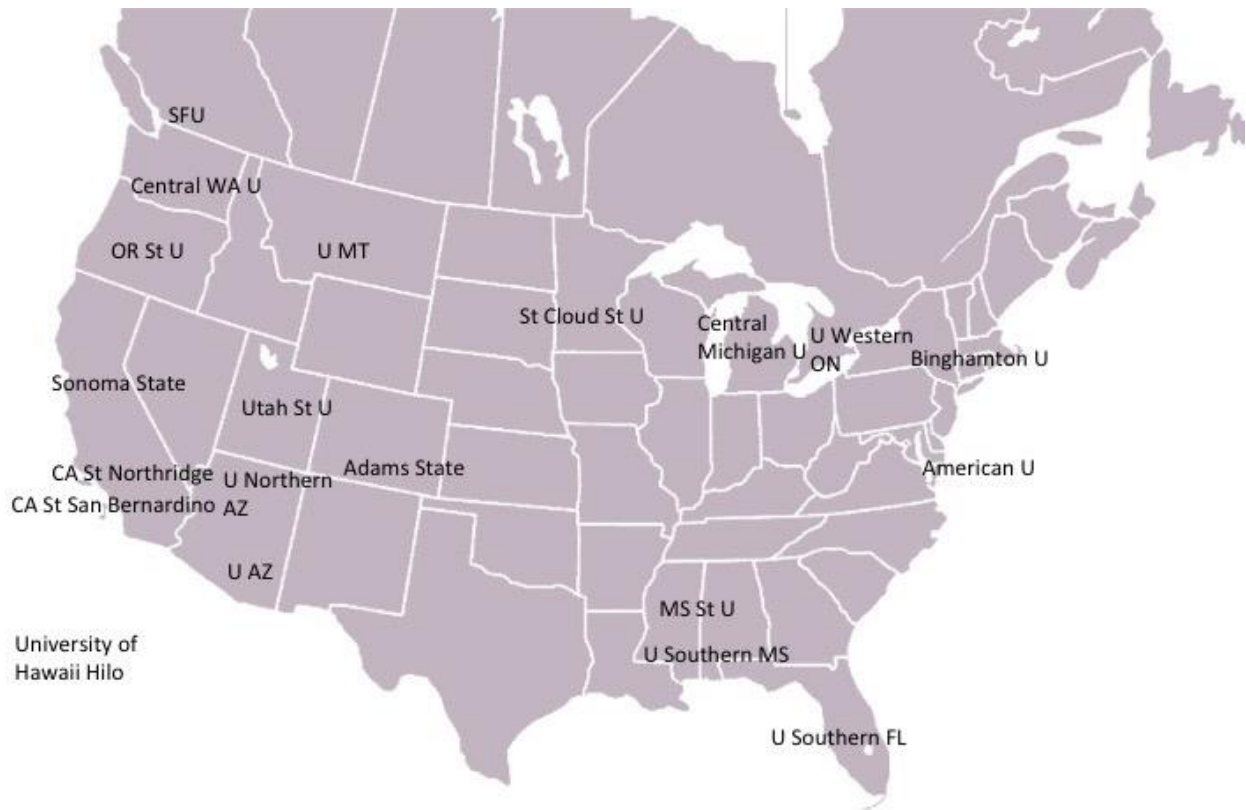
SFU

Central WA U

OR St U

U MT

St Cloud St U

Central Michigan U

U Western ON

Binghamton U

Sonoma State

Utah St U

CA St Northridge

CA St San Bernardino

U Northern AZ

Adams State

American U

U AZ

MS St U

University of Hawaii Hilo

U Southern MS

U Southern FL